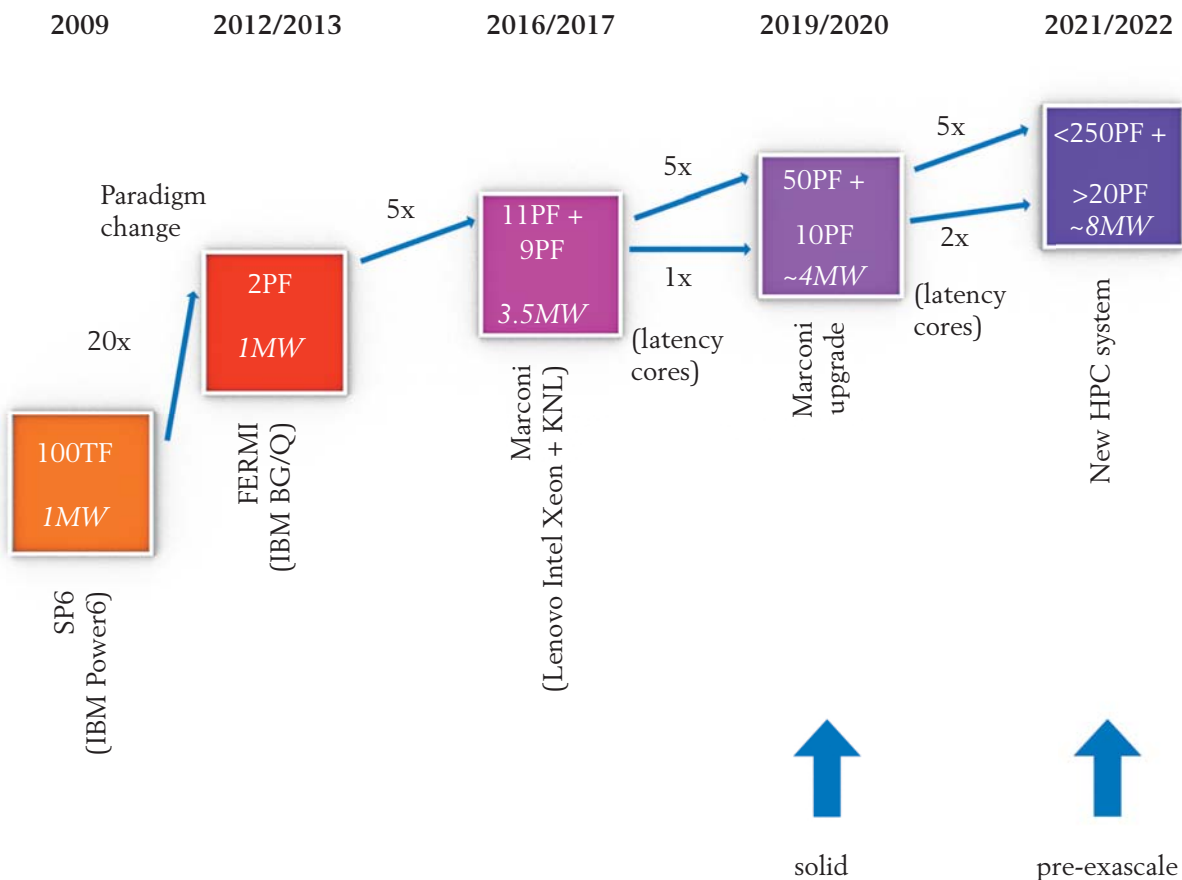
2009

2012/2013

2016/2017

2019/2020

2021/2022

100TF
1MW

SP6
(IBM Power6)

20x

Paradigm change

2PF
1MW

FERMI
(IBM BG/Q)

5x

11PF + 9PF
3.5MW

Marconi
(Lenovo Intel Xeon + KNL)

5x

1x

(latency cores)

50PF + 10PF
~4MW

Marconi upgrade

5x

2x

(latency cores)

<250PF + >20PF
~8MW

New HPC system

solid

pre-exascale